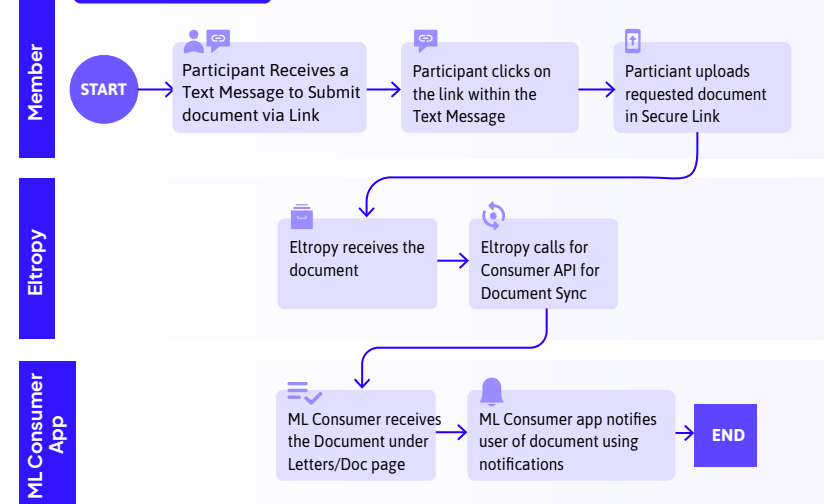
Member

START

Participant Receives a Text Message to Submit document via Link

Participant clicks on the link within the Text Message

Particiant uploads requested document in Secure Link

Eltropy

Eltropy receives the document

Eltropy calls for Consumer API for Document Sync

ML Consumer App

ML Consumer receives the Document under Letters/Doc page

ML Consumer app notifies user of document using notifications

END